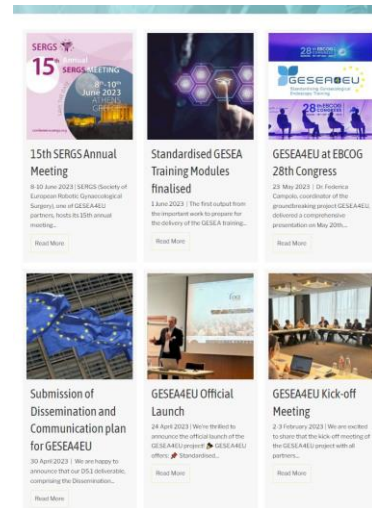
SERGS
15th Annual SERGS MEETING
8th-10th June 2023
ATHENS GREECE

15th SERGS Annual Meeting

8-10 June 2023 | SERGS (Society of European Robotic Gynaecological Surgery), one of GESEA4EU partners, hosts its 15th annual meeting...

Read More

Standardised GESEA Training Modules finalised

1 June 2023 | The first output from the important work to prepare for the delivery of the GESEA training...

Read More

28 EBCOG
GESEA4EU
28 EBCOG

GESEA4EU at EBCOG 28th Congress

23 May 2023 | Dr. Federica Campolo, coordinator of the groundbreaking project GESEA4EU, delivered a comprehensive presentation on May 20th...

Read More

Submission of Dissemination and Communication plan for GESEA4EU

30 April 2023 | We are happy to announce that our D5.1 deliverable, comprising the Dissemination...

Read More

GESEA4EU Official Launch

24 April 2023 | We're thrilled to announce the official launch of the GESEA4EU project! GESEA4EU offers: Standardised...

Read More

GESEA4EU Kick-off Meeting

2-3 February 2023 | We are excited to share that the kick-off meeting of the GESEA4EU project with all partners...

Read More